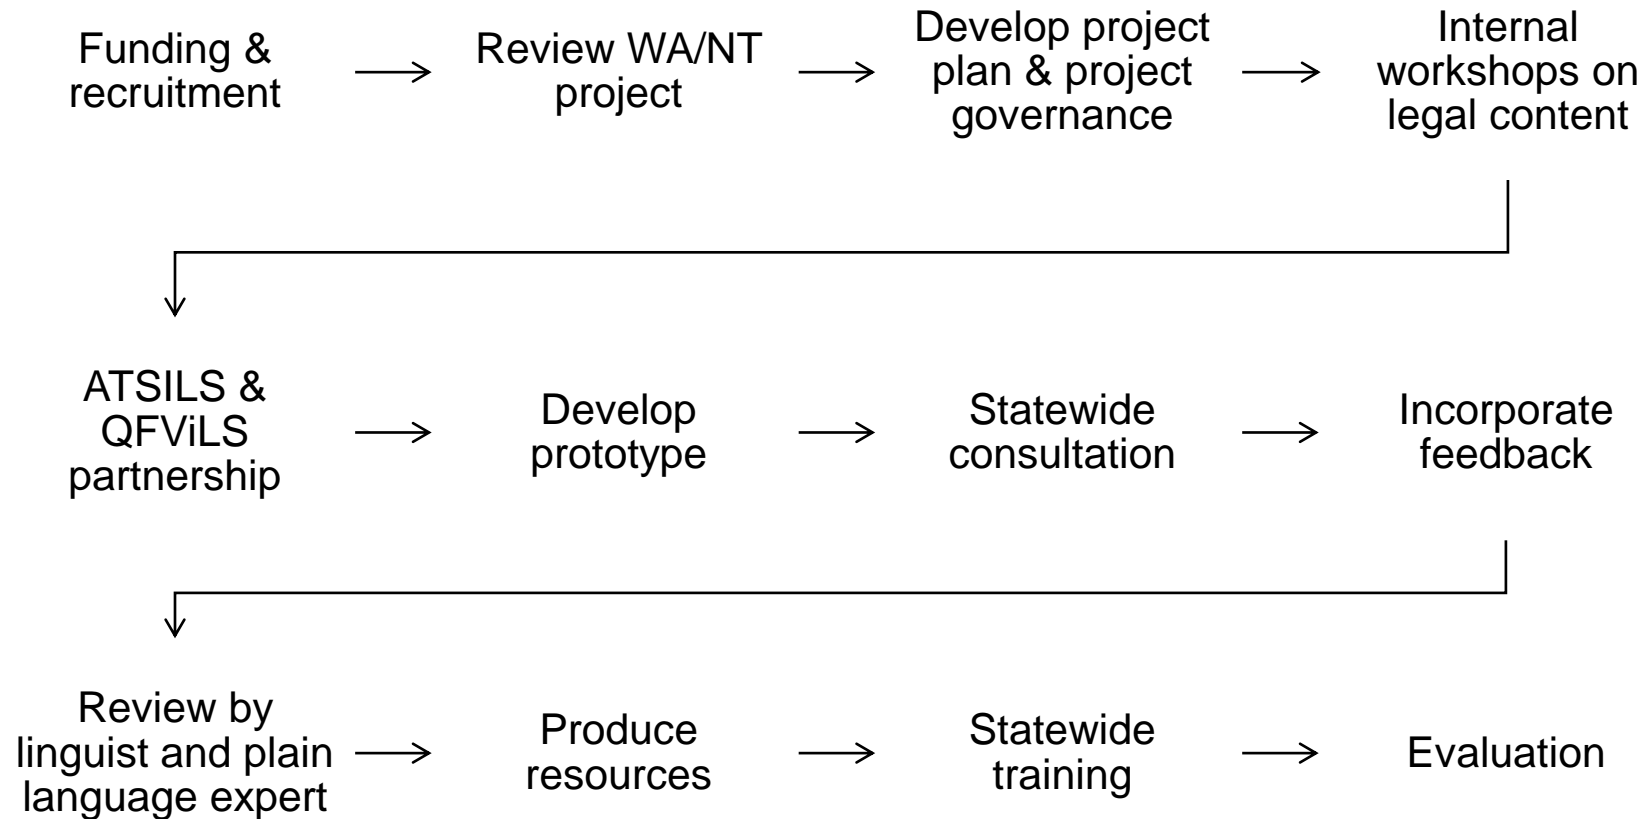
Funding & recruitment

Review WA/NT project

Develop project plan & project governance

Internal workshops on legal content

ATSILS & QFViLS partnership

Develop prototype

Statewide consultation

Incorporate feedback

Review by linguist and plain language expert

Produce resources

Statewide training

Evaluation